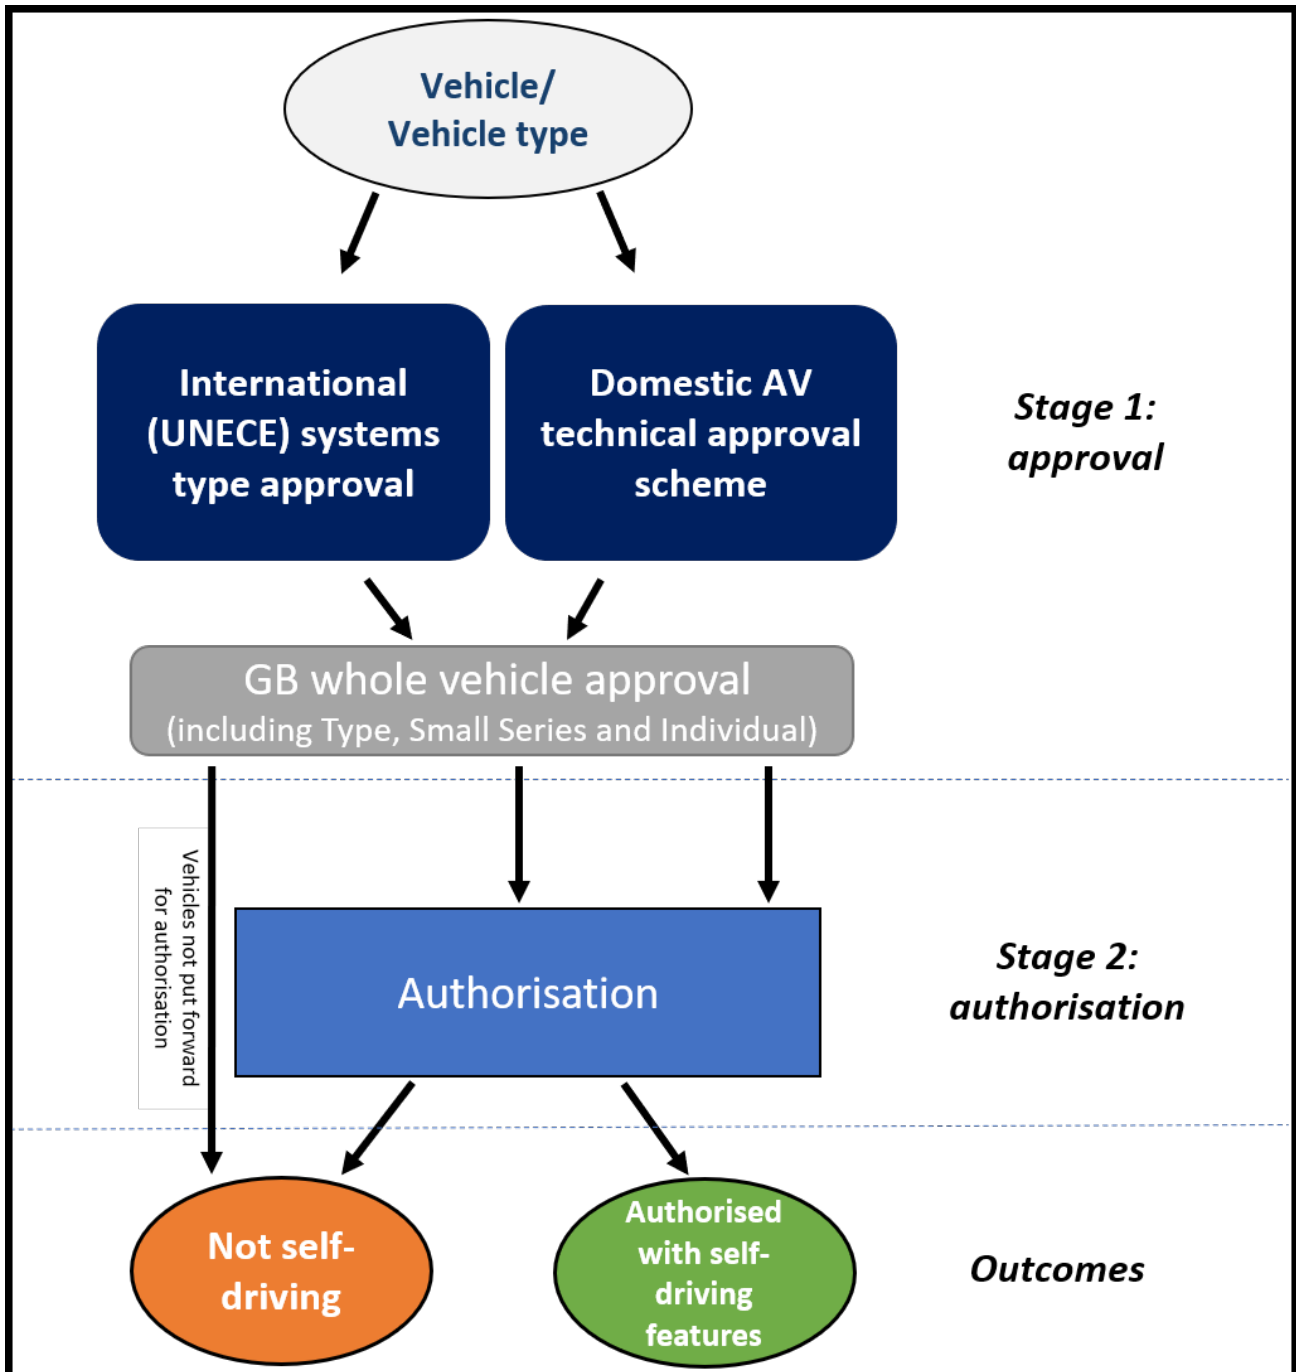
Vehicle/
Vehicle type

International (UNECE) systems type approval

Domestic AV technical approval scheme

Stage 1: approval

GB whole vehicle approval
(including Type, Small Series and Individual)

Vehicles not put forward for authorisation

Authorisation

Stage 2: authorisation

Not self-driving

Authorised with self-driving features

Outcomes